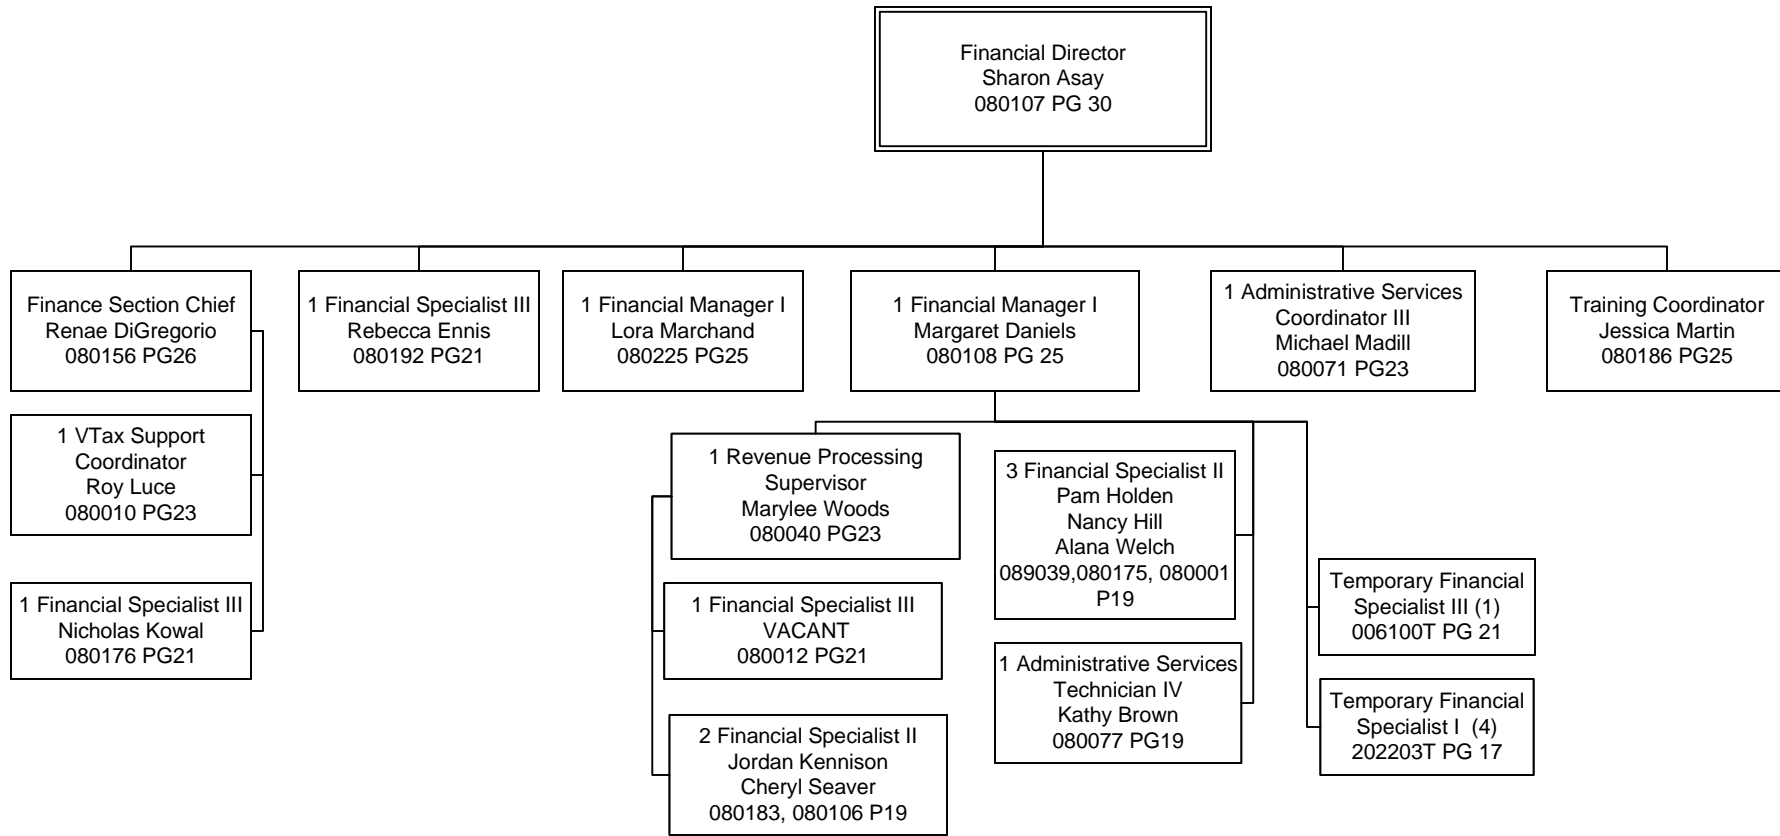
Financial Director
Sharon Asay
080107 PG 30

Finance Section Chief
Renae DiGregorio
080156 PG26

1 Financial Specialist III
Rebecca Ennis
080192 PG21

1 Financial Manager I
Lora Marchand
080225 PG25

1 Financial Manager I
Margaret Daniels
080108 PG 25

1 Administrative Services
Coordinator III
Michael Madill
080071 PG23

Training Coordinator
Jessica Martin
080186 PG25

1 VTax Support
Coordinator
Roy Luce
080010 PG23

1 Financial Specialist III
Nicholas Kowal
080176 PG21

1 Revenue Processing
Supervisor
Marylee Woods
080040 PG23

1 Financial Specialist III
VACANT
080012 PG21

2 Financial Specialist II
Jordan Kennison
Cheryl Seaver
080183, 080106 P19

3 Financial Specialist II
Pam Holden
Nancy Hill
Alana Welch
089039,080175, 080001
P19

1 Administrative Services
Technician IV
Kathy Brown
080077 PG19

Temporary Financial
Specialist III (1)
006100T PG 21

Temporary Financial
Specialist I (4)
202203T PG 17